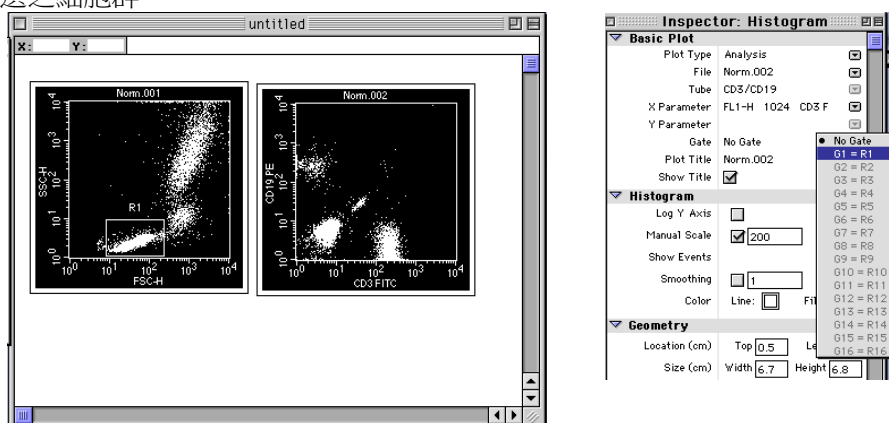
这之細胞群

untitled

X: Y:

Norm.001

$10^0$ $10^1$ $10^2$ $10^3$ $10^4$

SSC-H

R1

$10^0$ $10^1$ $10^2$ $10^3$ $10^4$

FSC-H

Norm.002

$10^0$ $10^1$ $10^2$ $10^3$ $10^4$

CD19 PE

$10^0$ $10^1$ $10^2$ $10^3$ $10^4$

CD3 FITC

Inspector: Histogram

Basic Plot

Plot Type Analysis

File Norm.002

Tube CD3/CD19

X Parameter FL1-H 1024 CD3 F

Y Parameter

Gate No Gate

Plot Title Norm.002

Show Title ☑

Histogram

Log Y Axis

Manual Scale ☑ 200

Show Events

Smoothing 1

Color Line: Fi

Geometry

Location (cm) Top 0.5 Le

Size (cm) Width 6.7 Height 6.8

• No Gate
G1 = R1
G2 = R2
G3 = R3
G4 = R4
G5 = R5
G6 = R6
G7 = R7
G8 = R8
G9 = R9
G10 = R10
G11 = R11
G12 = R12
G13 = R13
G14 = R14
G15 = R15
G16 = R16